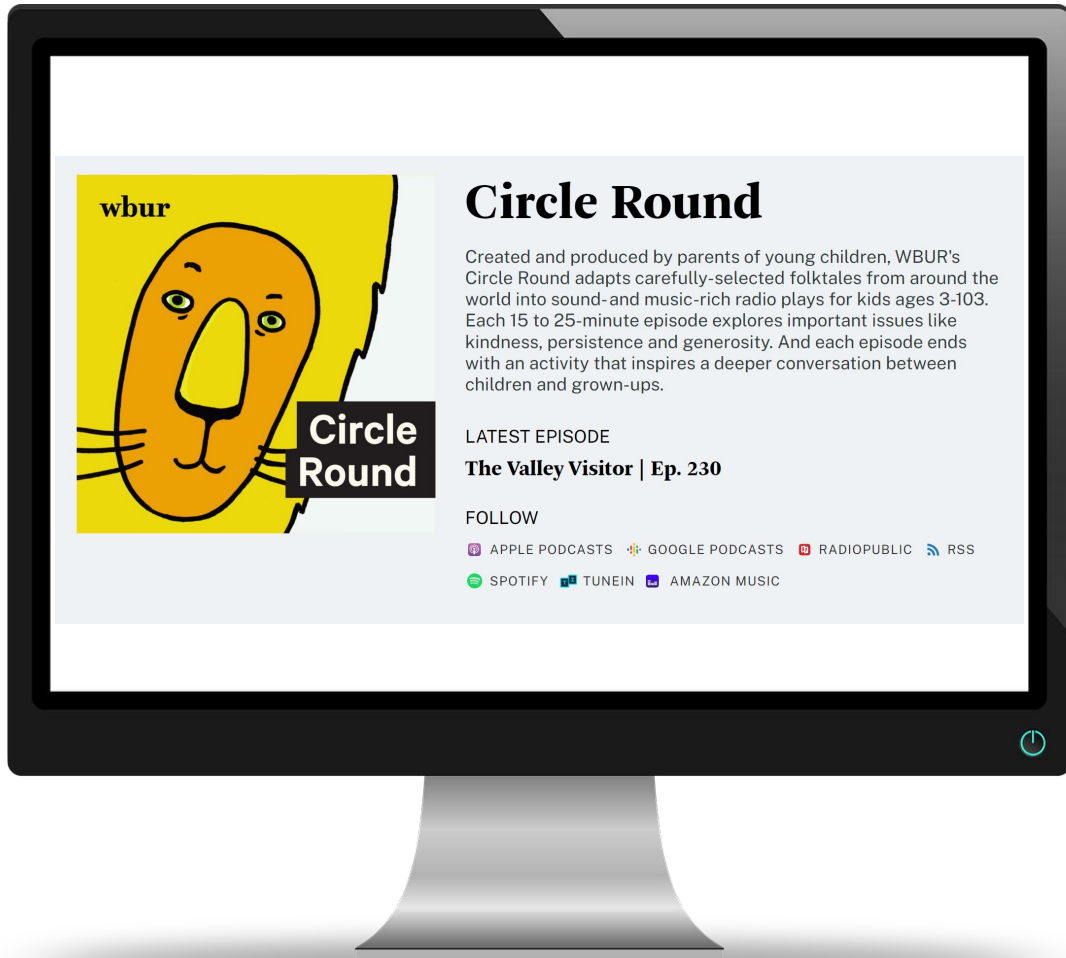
wbur

Circle Round

Circle Round

Created and produced by parents of young children, WBUR's Circle Round adapts carefully-selected folktales from around the world into sound-and music-rich radio plays for kids ages 3-103. Each 15 to 25-minute episode explores important issues like kindness, persistence and generosity. And each episode ends with an activity that inspires a deeper conversation between children and grown-ups.

LATEST EPISODE

The Valley Visitor | Ep. 230

FOLLOW

APPLE PODCASTS GOOGLE PODCASTS RADIOPUBLIC RSS SPOTIFY TUNEIN AMAZON MUSIC